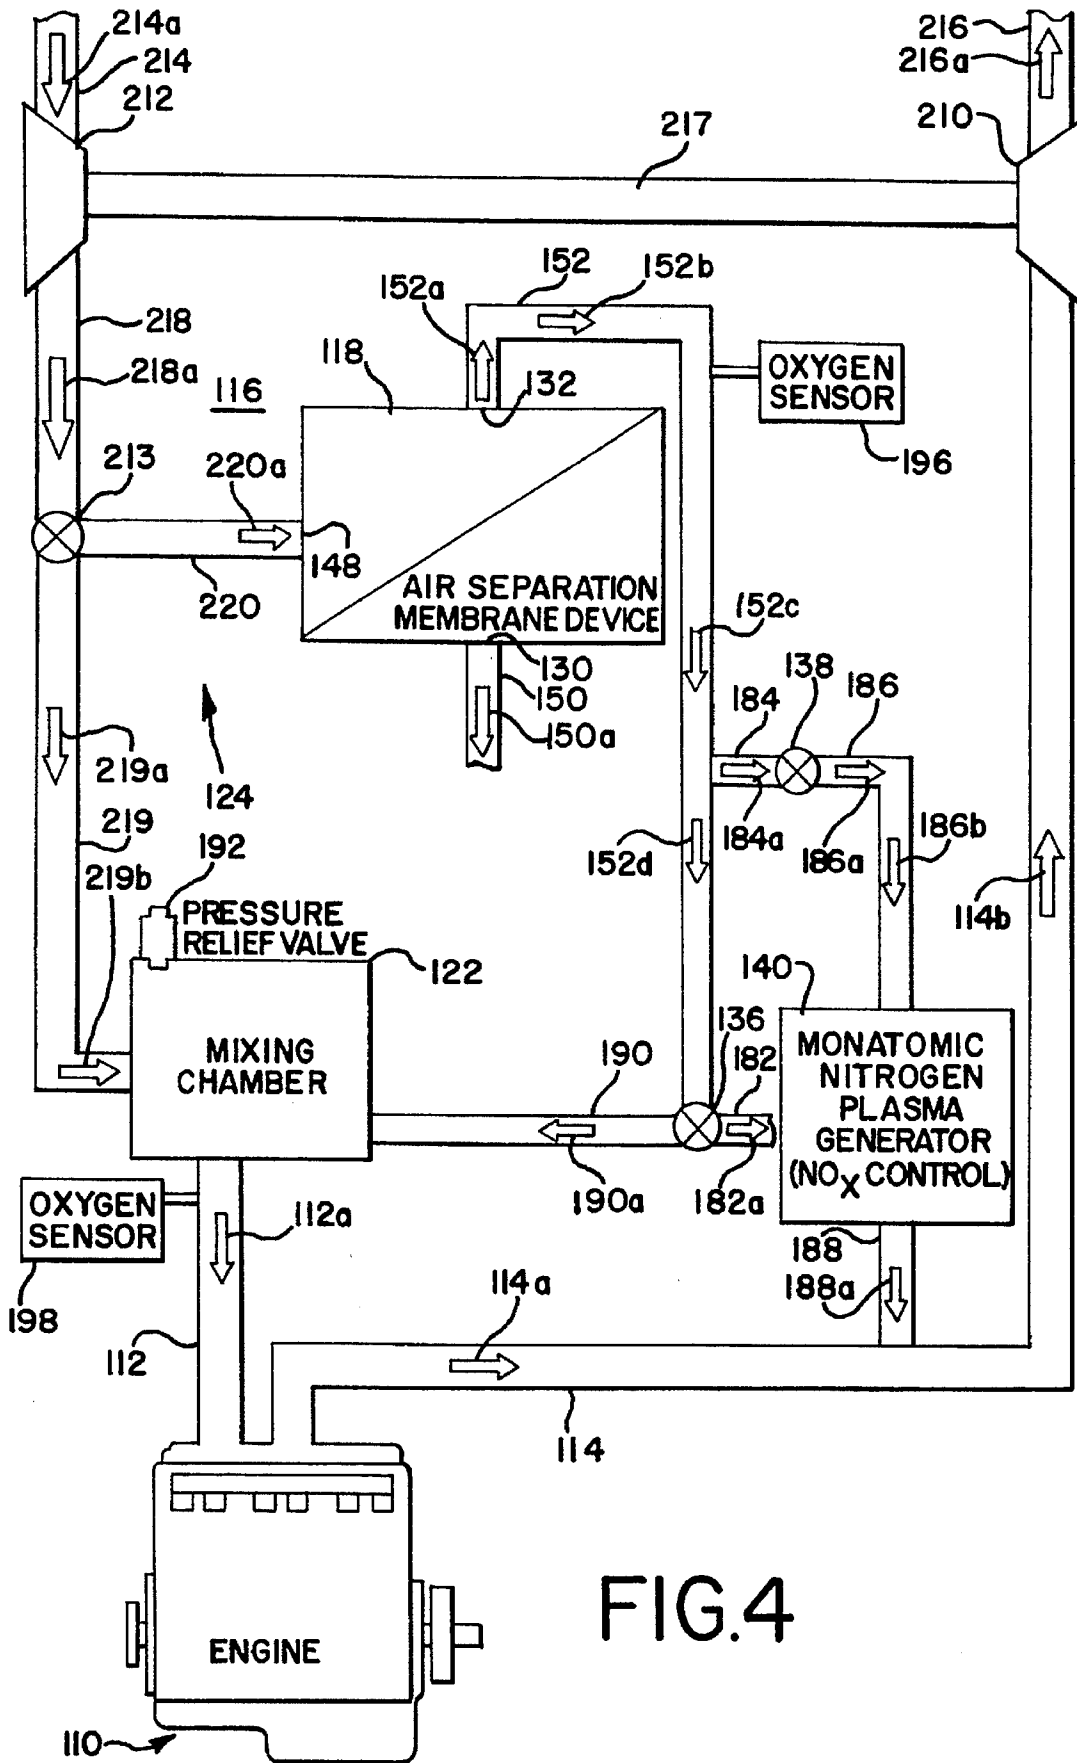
214a
214
212
216
216a
210
217
152
152a
152b
218
218a
118
116
132
OXYGEN SENSOR
196
213
220a
148
AIR SEPARATION MEMBRANE DEVICE
220
152c
130
150
150a
138
184
186
219a
124
184a
186a
186b
219
192
152d
219b
PRESSURE RELIEF VALVE
122
114b
140
136
MIXING CHAMBER
190
182
MONATOMIC NITROGEN PLASMA GENERATOR ($NO_X$ CONTROL)
190a
182a
OXYGEN SENSOR
112a
198
188
188a
114a
112
114
ENGINE
FIG.4
110